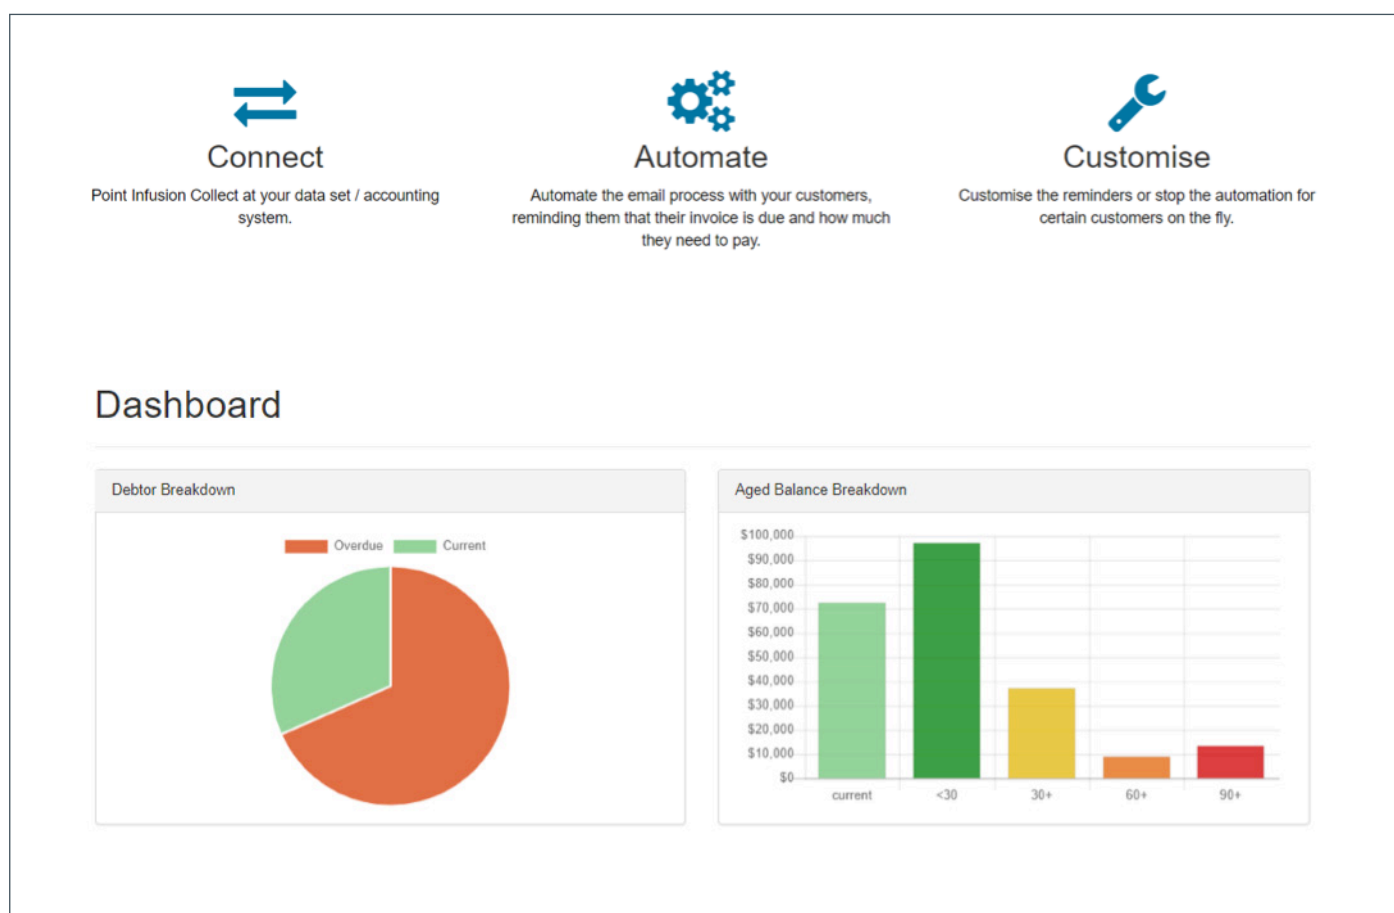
Connect

Point Infusion Collect at your data set / accounting system.

Automate

Automate the email process with your customers, reminding them that their invoice is due and how much they need to pay.

Customise

Customise the reminders or stop the automation for certain customers on the fly.

Dashboard

Debtor Breakdown

Overdue Current

Aged Balance Breakdown

$100,000
$90,000
$80,000
$70,000
$60,000
$50,000
$40,000
$30,000
$20,000
$10,000
$0

current <30 30+ 60+ 90+